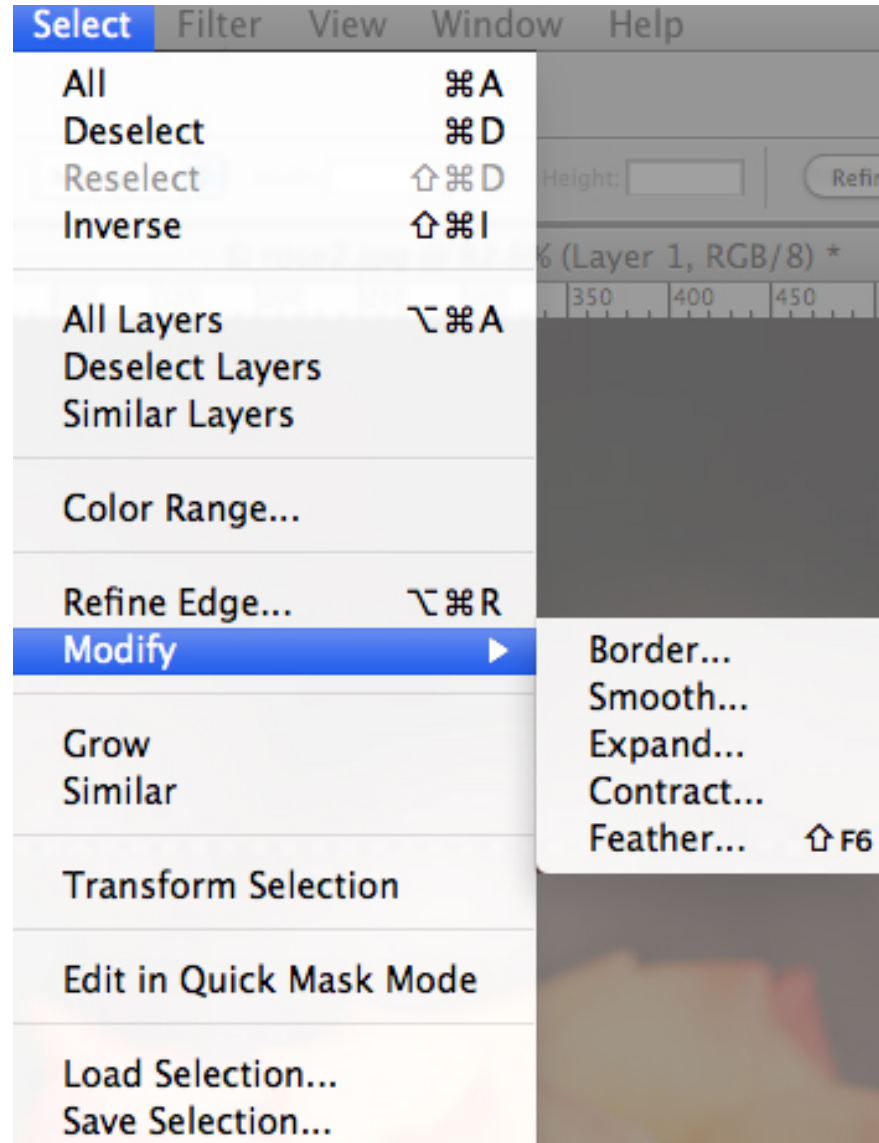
Select Filter View Window Help

All ⌘A
Deselect ⌘D
Reselect ⇧⌘D
Inverse ⇧⌘I

Height: Refi

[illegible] % (Layer 1, RGB/8) *

350 400 450

All Layers ⌥⌘A
Deselect Layers
Similar Layers

Color Range...

Refine Edge... ⌥⌘R
Modify ▶

Border...
Smooth...
Expand...
Contract...
Feather... ⇧F6

Grow
Similar

Transform Selection

Edit in Quick Mask Mode

Load Selection...
Save Selection...